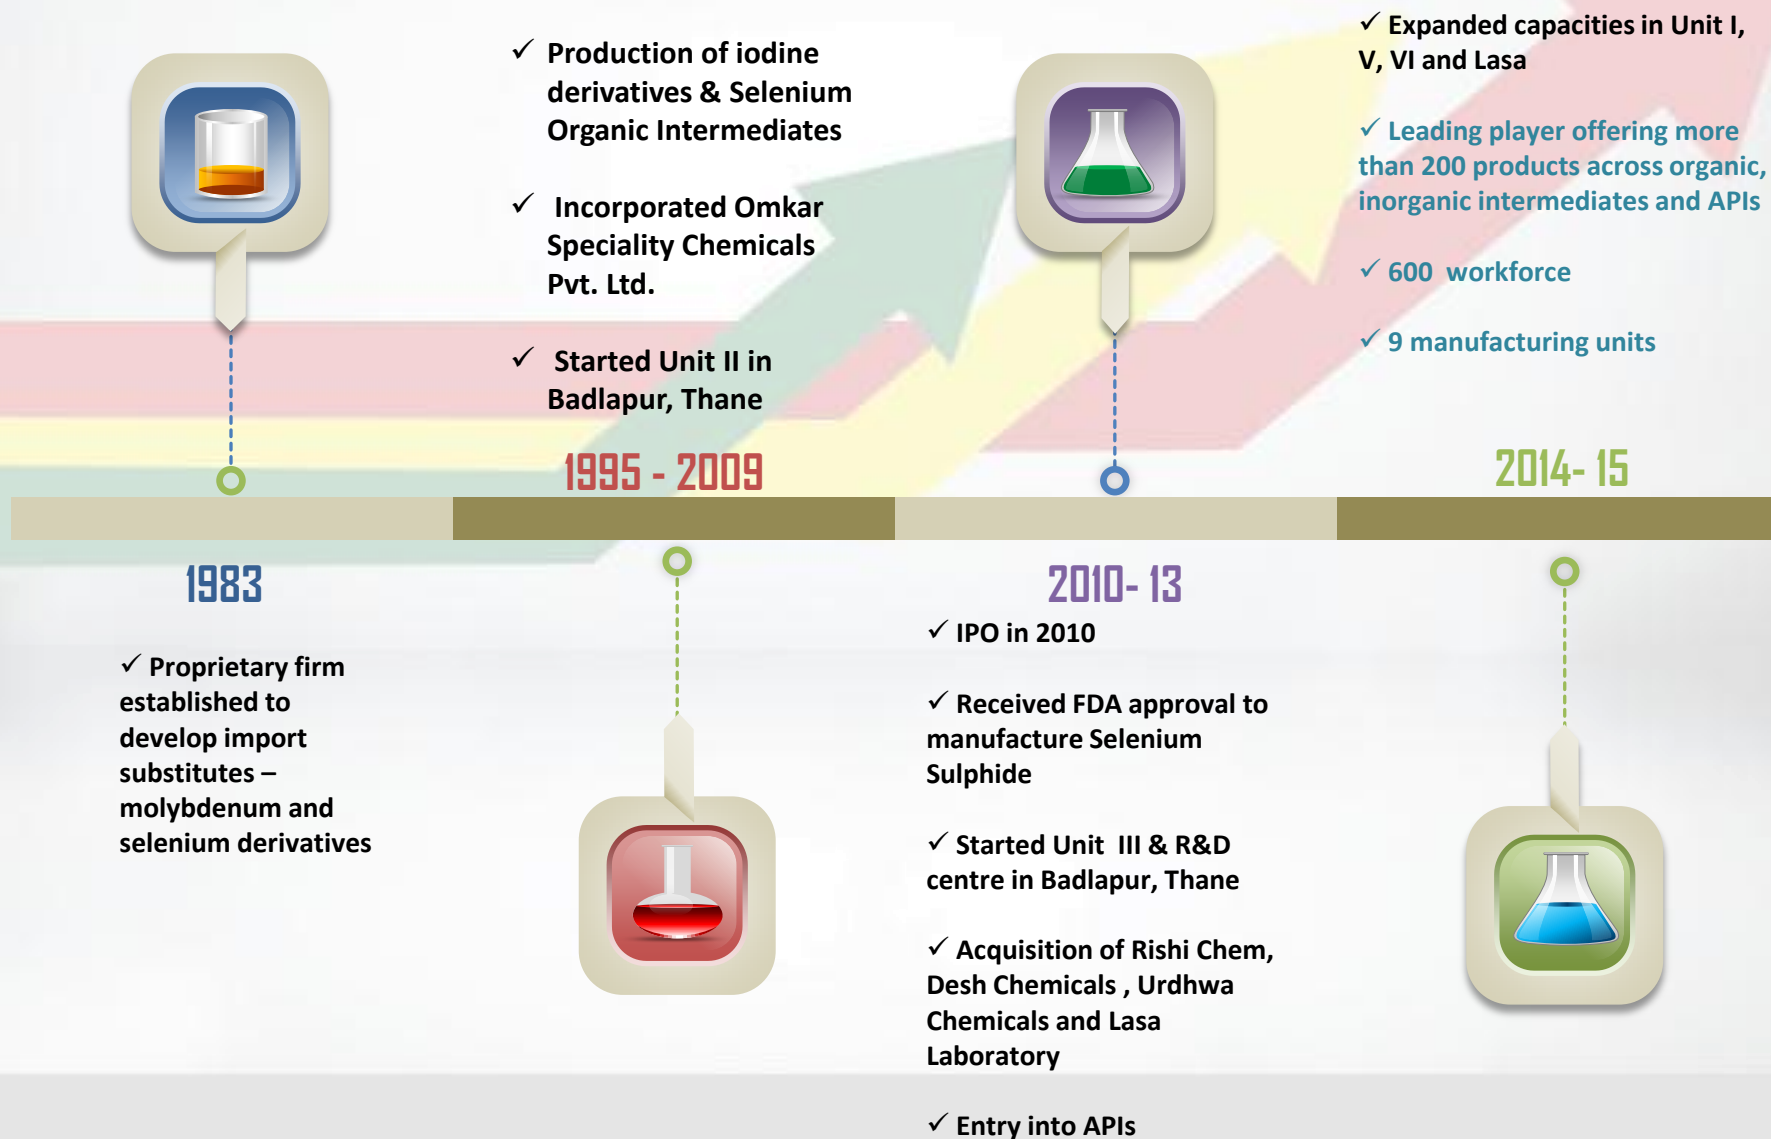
✓ Production of iodine derivatives & Selenium Organic Intermediates

✓ Incorporated Omkar Speciality Chemicals Pvt. Ltd.

✓ Started Unit II in Badlapur, Thane

✓ Expanded capacities in Unit I, V, VI and Lasa

✓ Leading player offering more than 200 products across organic, inorganic intermediates and APIs

✓ 600 workforce

✓ 9 manufacturing units

1995 - 2009

2014- 15

1983

✓ Proprietary firm established to develop import substitutes – molybdenum and selenium derivatives

2010- 13

✓ IPO in 2010

✓ Received FDA approval to manufacture Selenium Sulphide

✓ Started Unit III & R&D centre in Badlapur, Thane

✓ Acquisition of Rishi Chem, Desh Chemicals , Urdhwa Chemicals and Lasa Laboratory

✓ Entry into APIs